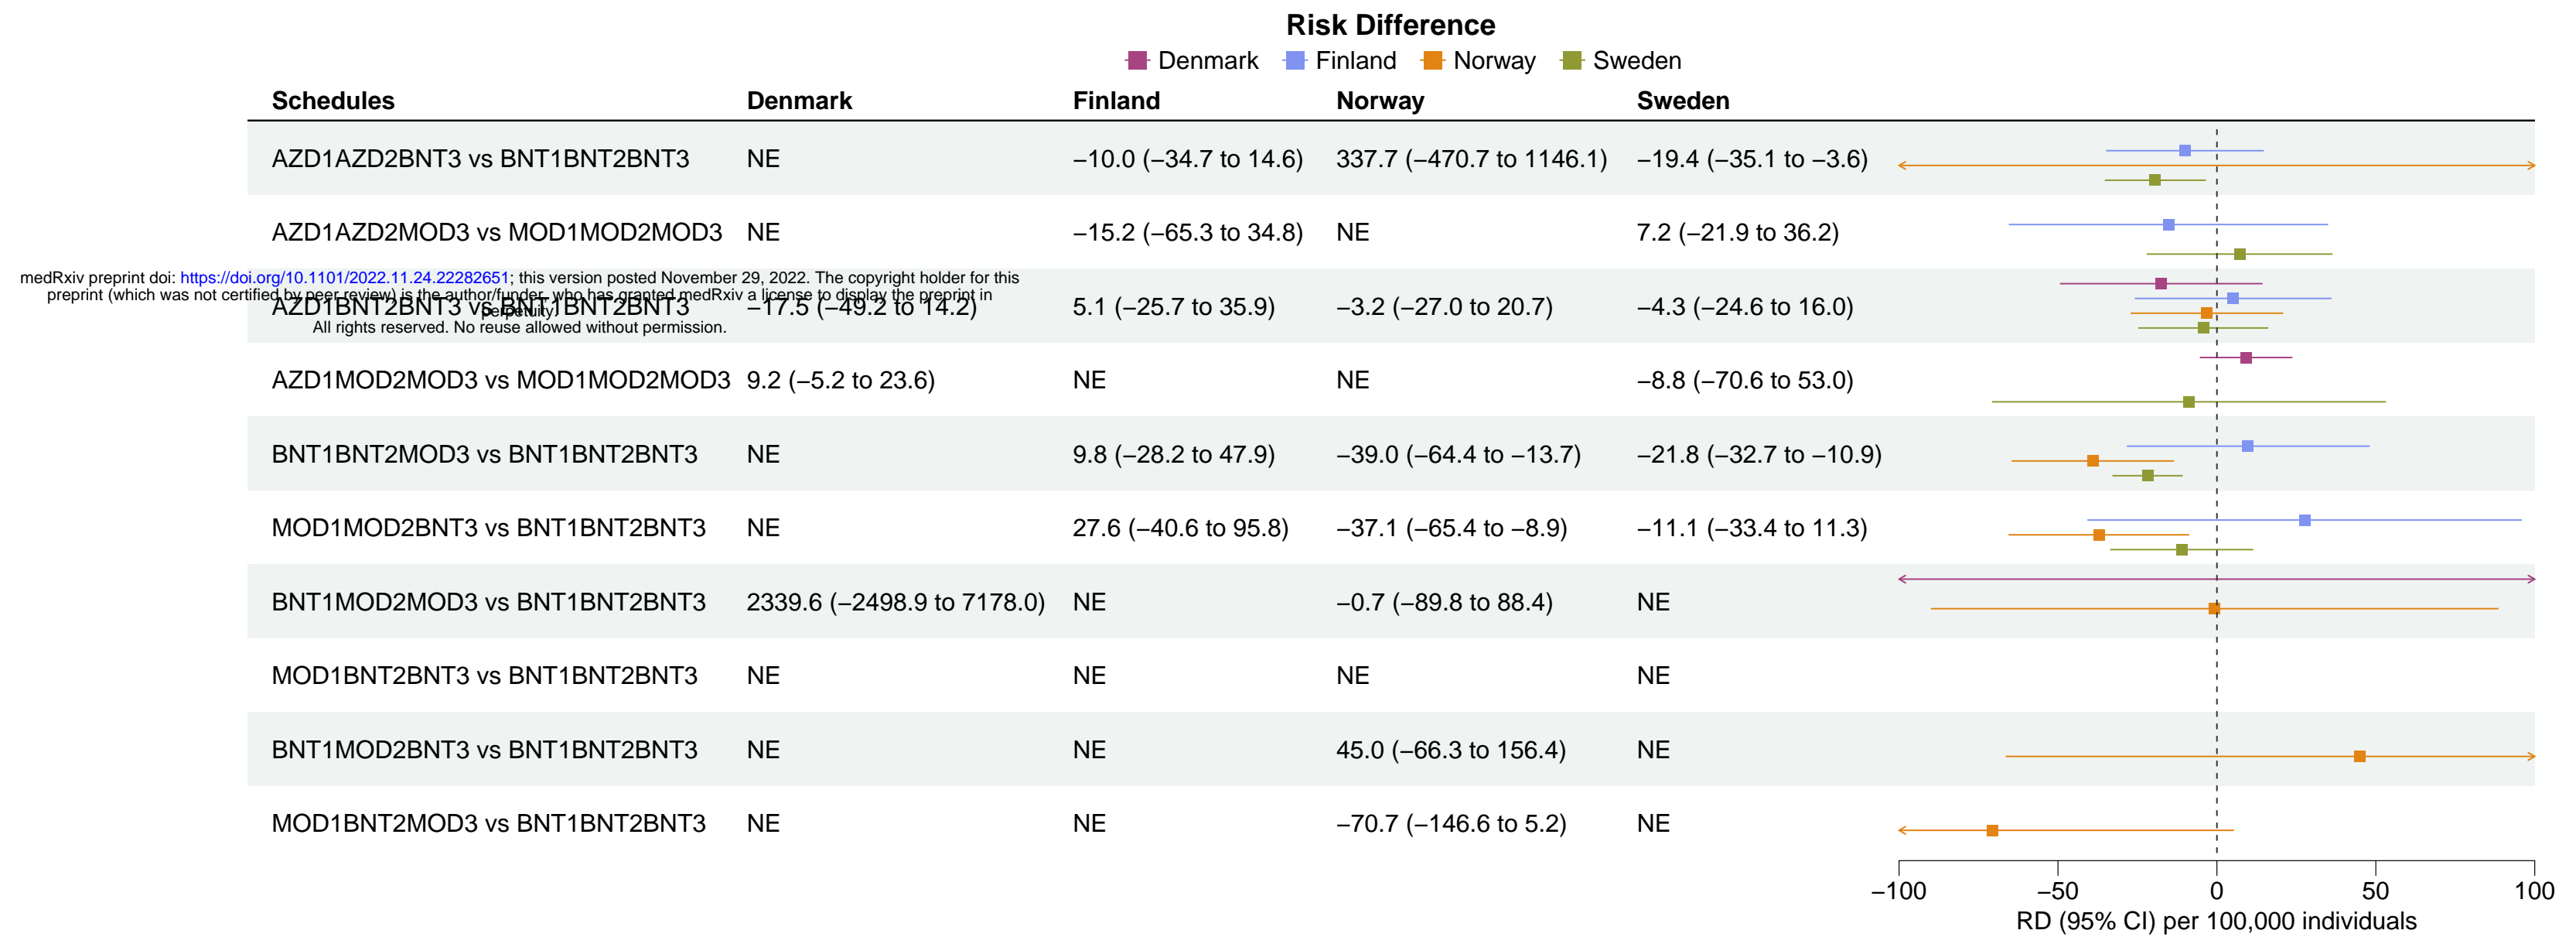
Risk Difference

Denmark Finland Norway Sweden

medRxiv preprint doi: https://doi.org/10.1101/2022.11.24.22282651; this version posted November 29, 2022. The copyright holder for this preprint (which was not certified by peer review) is the author/funder, who has granted medRxiv a license to display the preprint in perpetuity.
All rights reserved. No reuse allowed without permission.

| Schedules | Denmark | Finland | Norway | Sweden |
|---|---|---|---|---|
| AZD1AZD2BNT3 vs BNT1BNT2BNT3 | NE | −10.0 (−34.7 to 14.6) | 337.7 (−470.7 to 1146.1) | −19.4 (−35.1 to −3.6) |
| AZD1AZD2MOD3 vs MOD1MOD2MOD3 | NE | −15.2 (−65.3 to 34.8) | NE | 7.2 (−21.9 to 36.2) |
| AZD1BNT2BNT3 vs BNT1BNT2BNT3 | −17.5 (−49.2 to 14.2) | 5.1 (−25.7 to 35.9) | −3.2 (−27.0 to 20.7) | −4.3 (−24.6 to 16.0) |
| AZD1MOD2MOD3 vs MOD1MOD2MOD3 | 9.2 (−5.2 to 23.6) | NE | NE | −8.8 (−70.6 to 53.0) |
| BNT1BNT2MOD3 vs BNT1BNT2BNT3 | NE | 9.8 (−28.2 to 47.9) | −39.0 (−64.4 to −13.7) | −21.8 (−32.7 to −10.9) |
| MOD1MOD2BNT3 vs BNT1BNT2BNT3 | NE | 27.6 (−40.6 to 95.8) | −37.1 (−65.4 to −8.9) | −11.1 (−33.4 to 11.3) |
| BNT1MOD2MOD3 vs BNT1BNT2BNT3 | 2339.6 (−2498.9 to 7178.0) | NE | −0.7 (−89.8 to 88.4) | NE |
| MOD1BNT2BNT3 vs BNT1BNT2BNT3 | NE | NE | NE | NE |
| BNT1MOD2BNT3 vs BNT1BNT2BNT3 | NE | NE | 45.0 (−66.3 to 156.4) | NE |
| MOD1BNT2MOD3 vs BNT1BNT2BNT3 | NE | NE | −70.7 (−146.6 to 5.2) | NE |

−100 −50 0 50 100
RD (95% CI) per 100,000 individuals